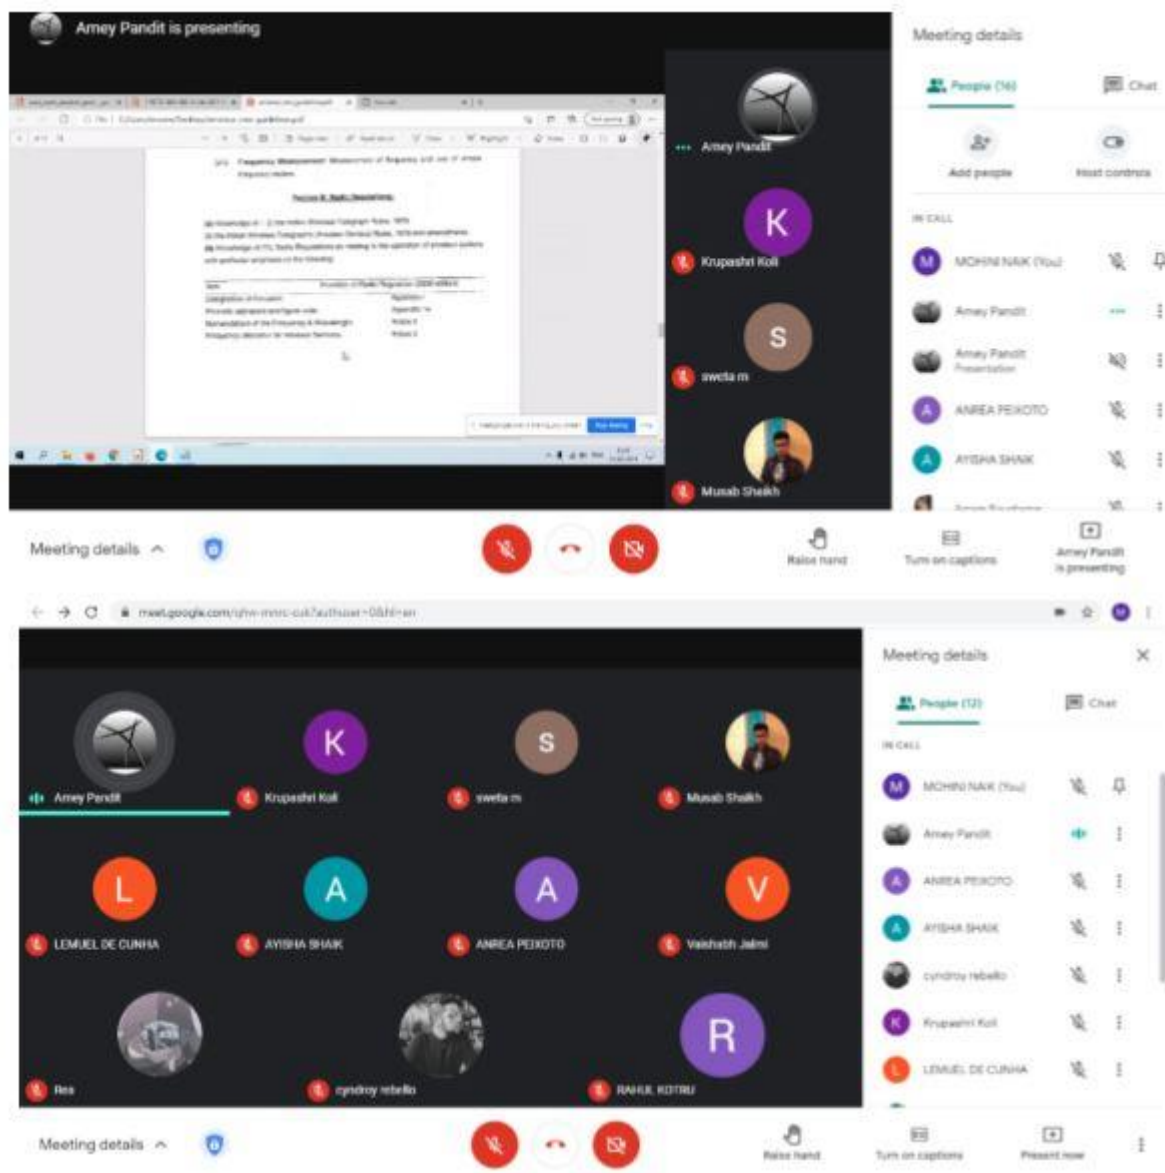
Amey Pandit is presenting

Section B: Radio Regulations

Amey Pandit

K
Krupashri Koli

S
sweta m

Musab Shaikh

Meeting details

People (16)

Chat

Add people

Host controls

IN CALL

M MOHINI NAIK (You)

Amey Pandit

Amey Pandit
Presentation

A ANREA PEIXOTO

A AYISHA SHAIK

Meeting details

Raise hand

Turn on captions

Amey Pandit is presenting

meet.google.com/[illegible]

Amey Pandit

K
Krupashri Koli

S
sweta m

Musab Shaikh

L
LEMUEL DE CUNHA

A
AYISHA SHAIK

A
ANREA PEIXOTO

V
Vaishabh Jalmi

Res

cyndroy rebello

R
RAHUL KOTRU

Meeting details

People (12)

Chat

IN CALL

M MOHINI NAIK (You)

Amey Pandit

A ANREA PEIXOTO

A AYISHA SHAIK

cyndroy rebello

K Krupashri Koli

L LEMUEL DE CUNHA

Meeting details

Raise hand

Turn on captions

Present now